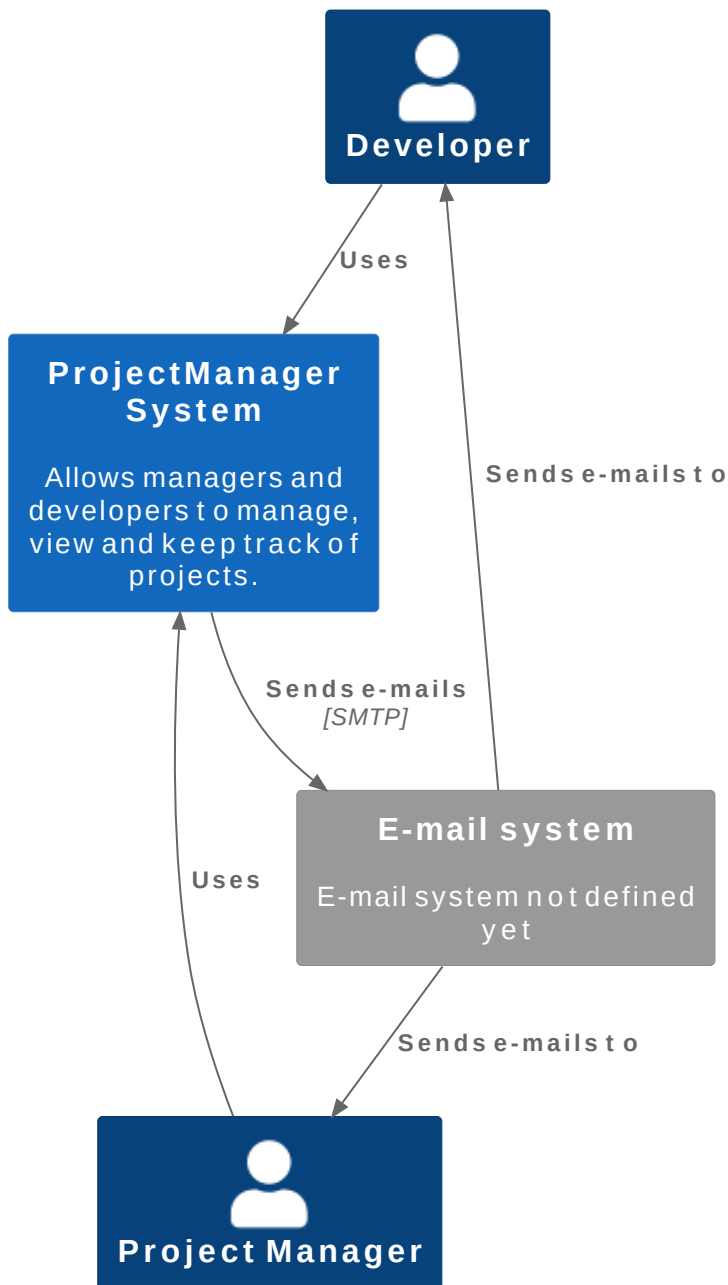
Developer

Uses

ProjectManager System

Allows managers and developers to manage, view and keep track of projects.

Sends e-mails to

Sends e-mails
[SMTP]

E-mail system

E-mail system not defined yet

Uses

Sends e-mails to

Project Manager